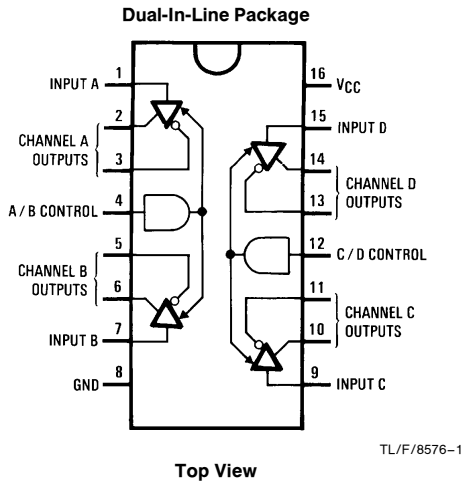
Dual-In-Line Package

INPUT A 1
2
CHANNEL A OUTPUTS
3
A / B CONTROL 4
5
CHANNEL B OUTPUTS
6
INPUT B 7
GND 8

16 $V_{CC}$
15 INPUT D
14
CHANNEL D OUTPUTS
13
12 C / D CONTROL
11
CHANNEL C OUTPUTS
10
9 INPUT C

TL/F/8576–1

Top View